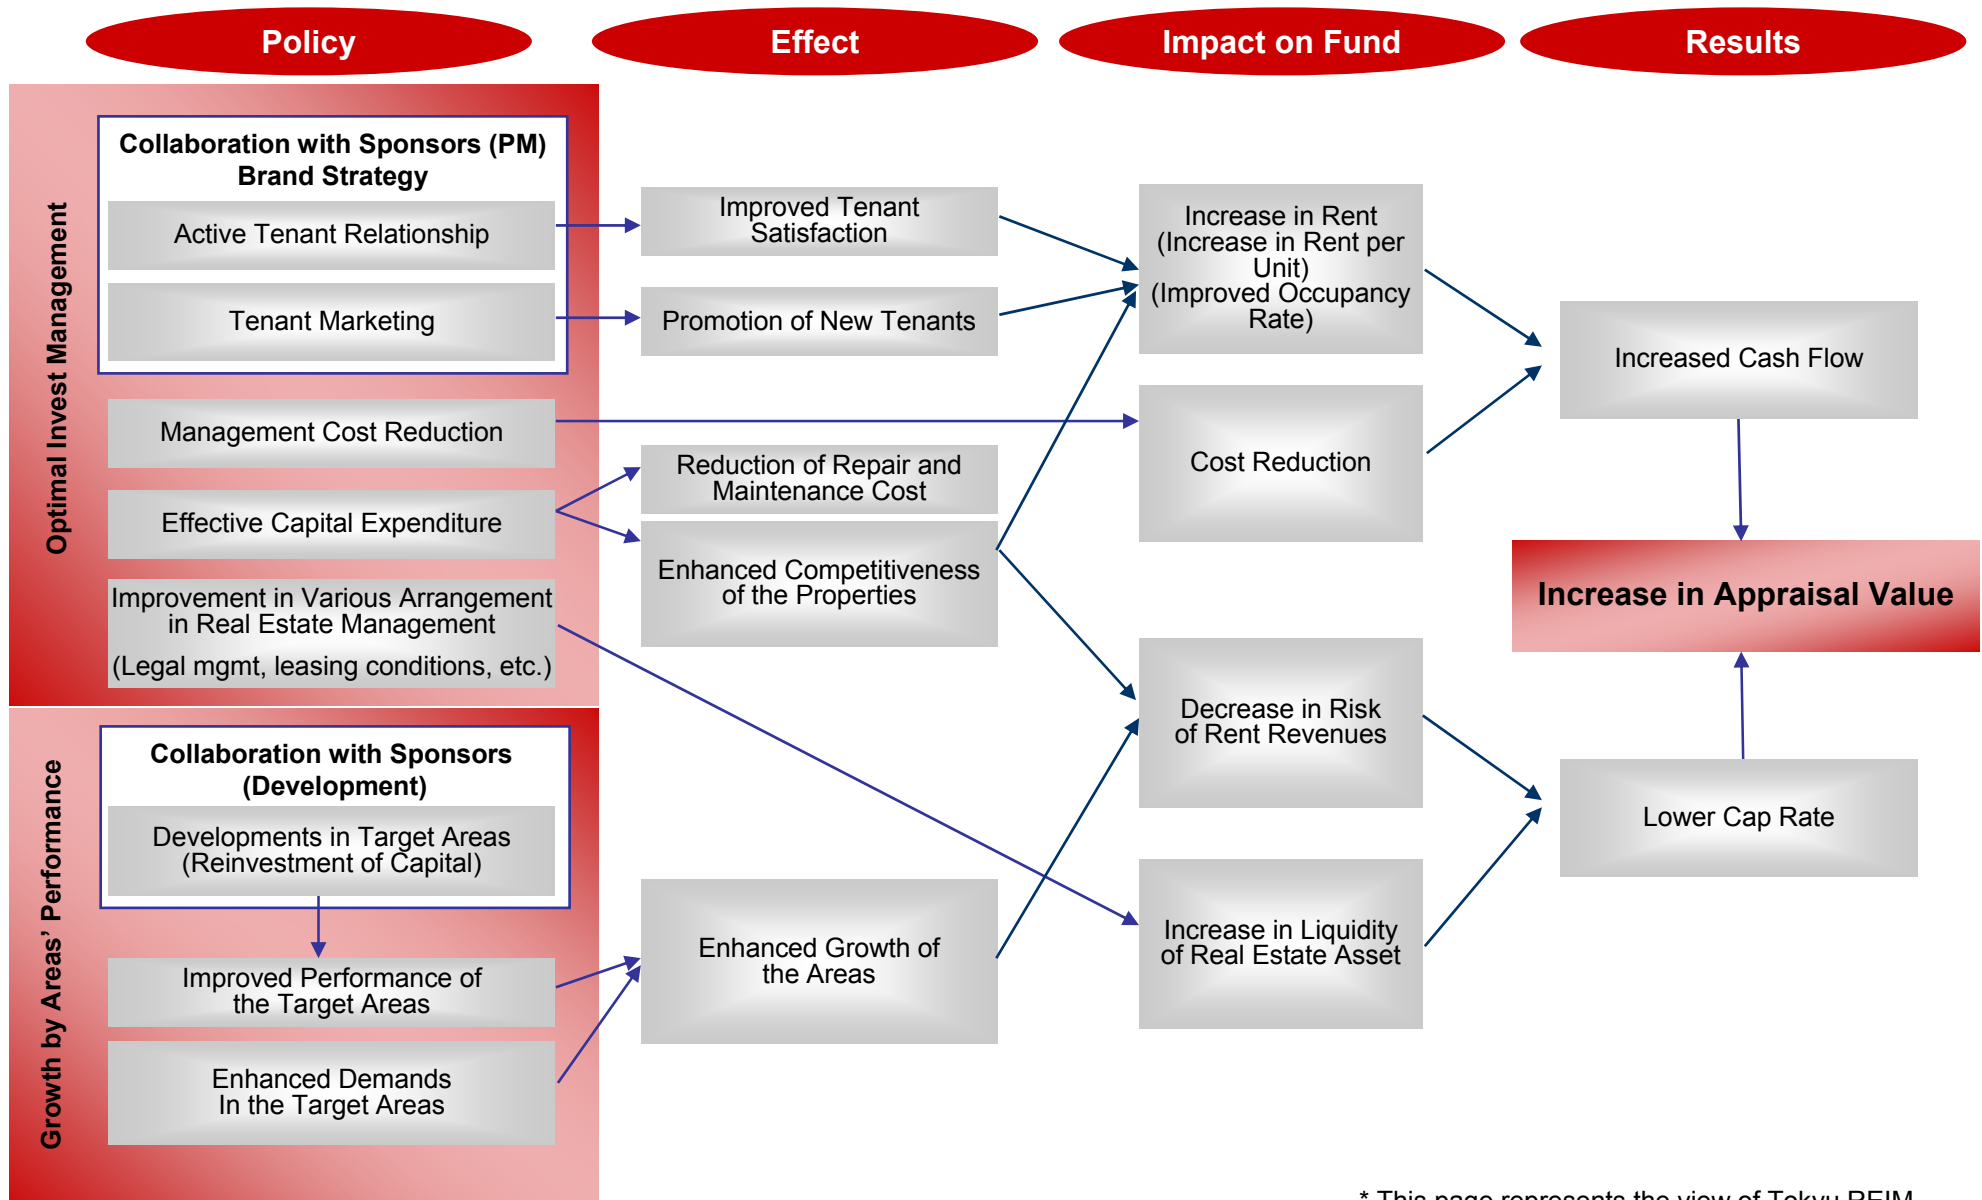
Policy

Effect

Impact on Fund

Results

Optimal Invest Management

Collaboration with Sponsors (PM) Brand Strategy

Active Tenant Relationship

Tenant Marketing

Management Cost Reduction

Effective Capital Expenditure

Improvement in Various Arrangement in Real Estate Management
(Legal mgmt, leasing conditions, etc.)

Growth by Areas' Performance

Collaboration with Sponsors (Development)

Developments in Target Areas (Reinvestment of Capital)

Improved Performance of the Target Areas

Enhanced Demands In the Target Areas

Improved Tenant Satisfaction

Promotion of New Tenants

Reduction of Repair and Maintenance Cost

Enhanced Competitiveness of the Properties

Enhanced Growth of the Areas

Increase in Rent (Increase in Rent per Unit) (Improved Occupancy Rate)

Cost Reduction

Decrease in Risk of Rent Revenues

Increase in Liquidity of Real Estate Asset

Increased Cash Flow

Increase in Appraisal Value

Lower Cap Rate

* This page represents the view of Tokyu REIM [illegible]